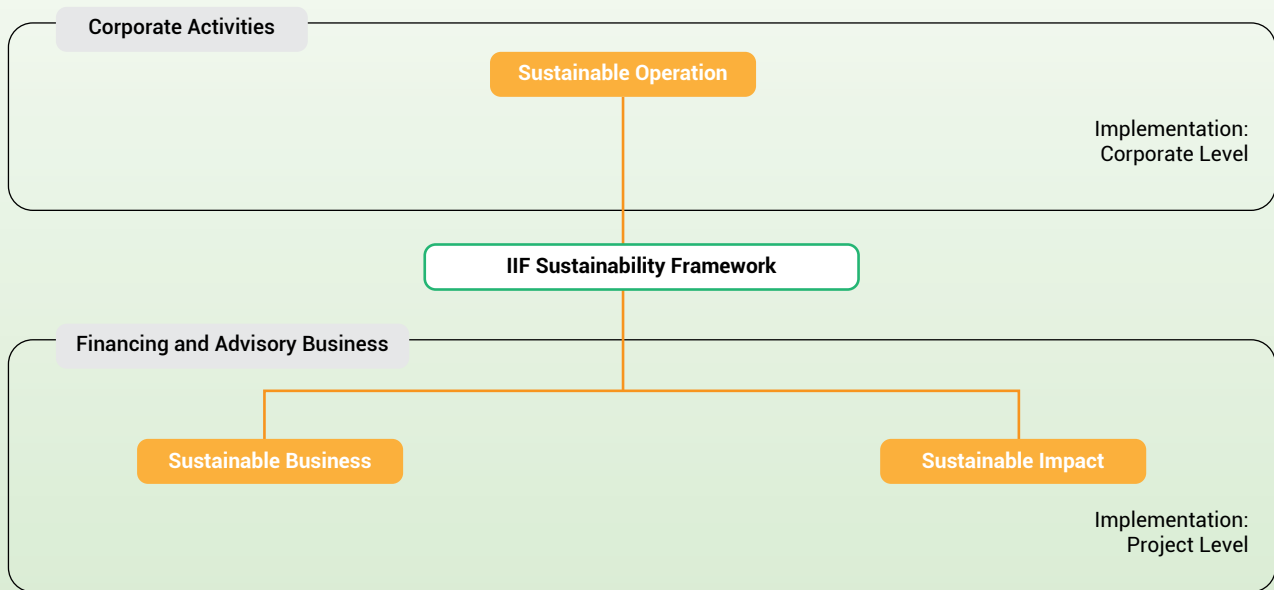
Corporate Activities

Sustainable Operation

Implementation: Corporate Level

IIF Sustainability Framework

Financing and Advisory Business

Sustainable Business

Sustainable Impact

Implementation: Project Level